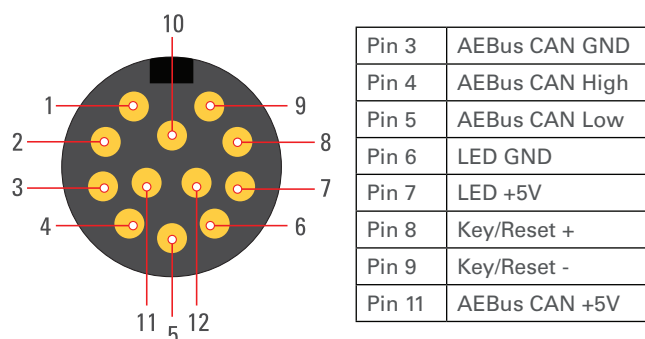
10
1
9
2
8
3
7
4
6
11
5
12

| Pin 3 | AEBus CAN GND |
|---|---|
| Pin 4 | AEBus CAN High |
| Pin 5 | AEBus CAN Low |
| Pin 6 | LED GND |
| Pin 7 | LED +5V |
| Pin 8 | Key/Reset + |
| Pin 9 | Key/Reset - |
| Pin 11 | AEBus CAN +5V |